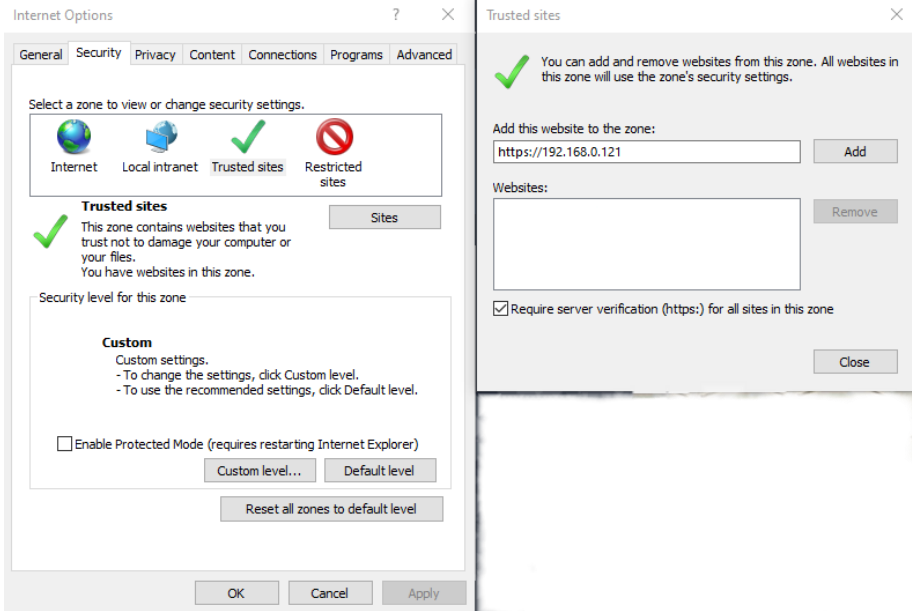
Internet Options ? ×

General Security Privacy Content Connections Programs Advanced

Select a zone to view or change security settings.

Internet Local intranet Trusted sites Restricted sites

Trusted sites
This zone contains websites that you trust not to damage your computer or your files.
You have websites in this zone.

Sites

Security level for this zone

Custom
Custom settings.
- To change the settings, click Custom level.
- To use the recommended settings, click Default level.

Enable Protected Mode (requires restarting Internet Explorer)

Custom level... Default level

Reset all zones to default level

OK Cancel Apply

Trusted sites ×

You can add and remove websites from this zone. All websites in this zone will use the zone's security settings.

Add this website to the zone:
https://192.168.0.121 Add

Websites:
Remove

Require server verification (https:) for all sites in this zone

Close